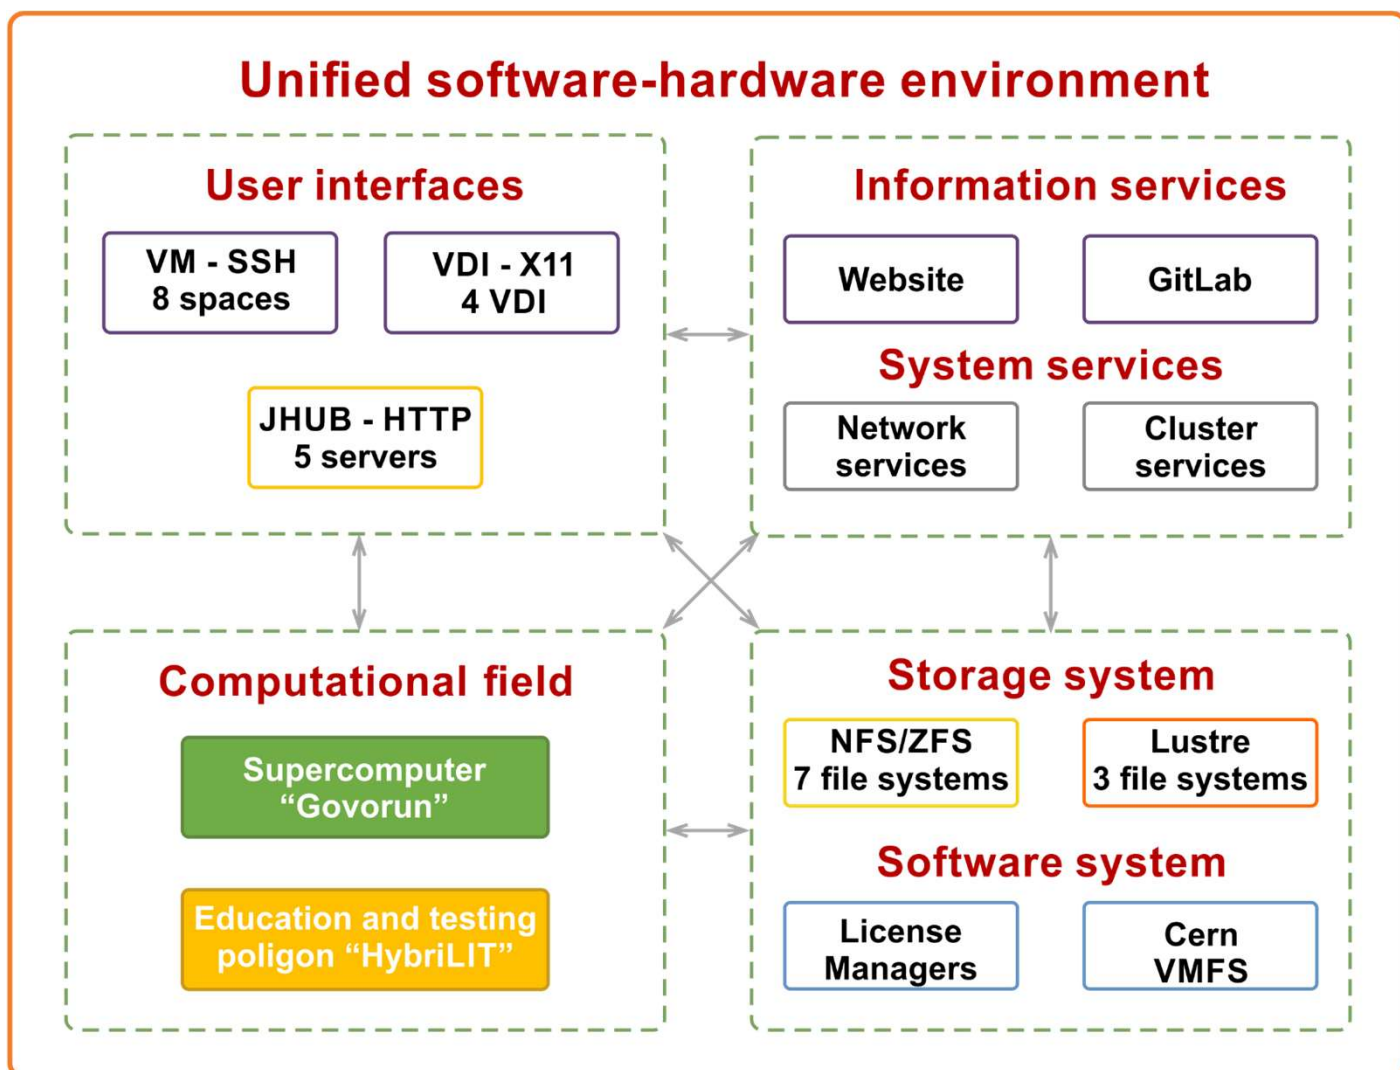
Unified software-hardware environment

User interfaces

VM - SSH
8 spaces

VDI - X11
4 VDI

JHUB - HTTP
5 servers

Information services

Website

GitLab

System services

Network services

Cluster services

Computational field

Supercomputer “Govorun”

Education and testing poligon “HybriLIT”

Storage system

NFS/ZFS
7 file systems

Lustre
3 file systems

Software system

License Managers

Cern VMFS